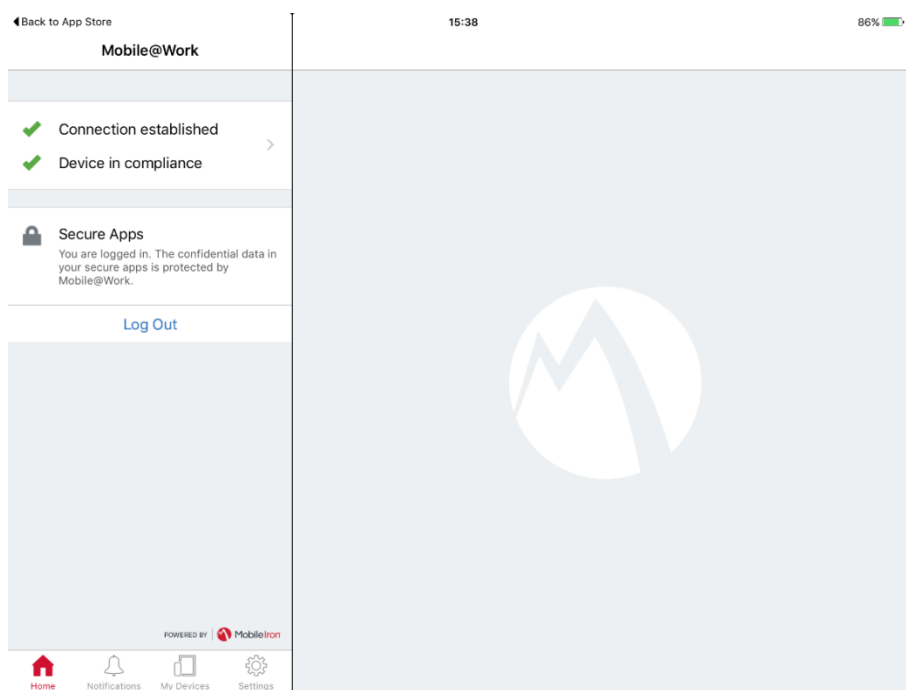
◀ Back to App Store

15:38

86%

Mobile@Work

Connection established

Device in compliance

Secure Apps

You are logged in. The confidential data in your secure apps is protected by Mobile@Work.

Log Out

POWERED BY MobileIron

Home

Notifications

My Devices

Settings